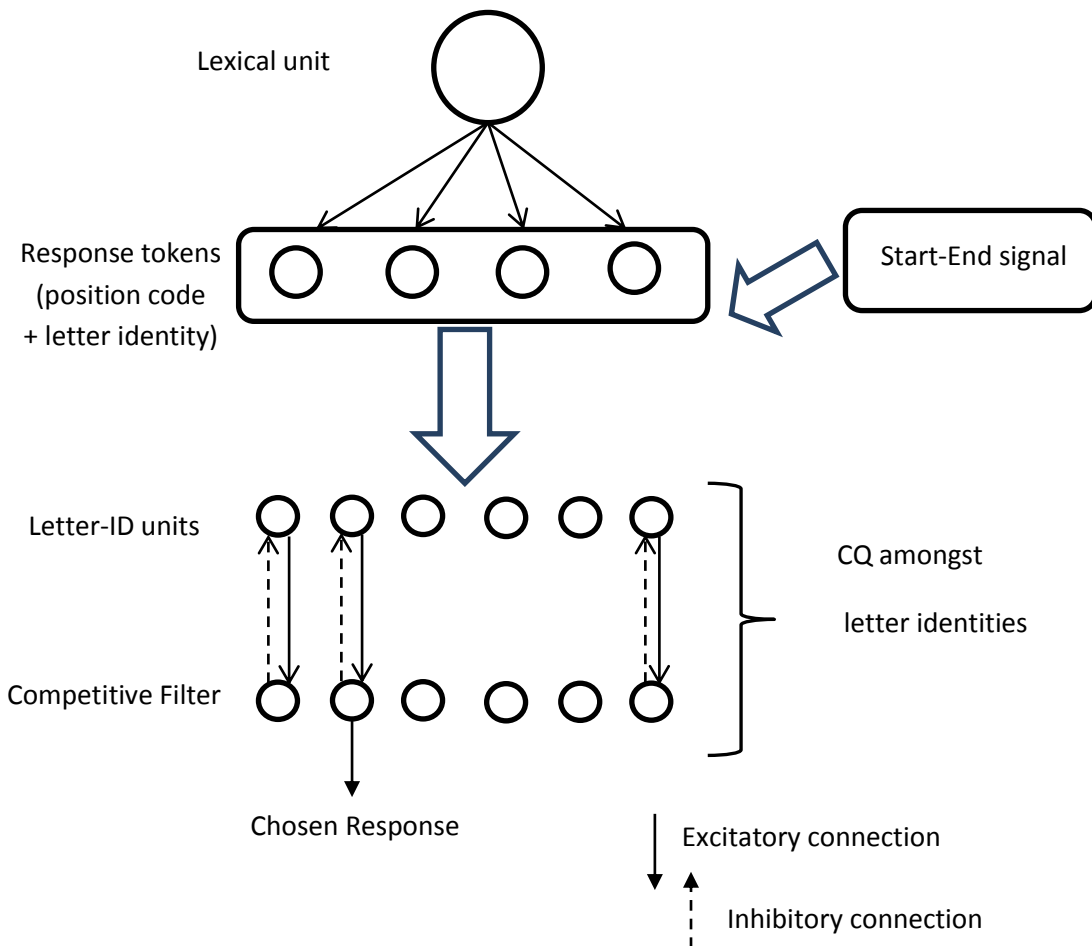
Lexical unit

Response tokens (position code + letter identity)

Start-End signal

Letter-ID units

CQ amongst letter identities

Competitive Filter

Chosen Response

Excitatory connection

Inhibitory connection